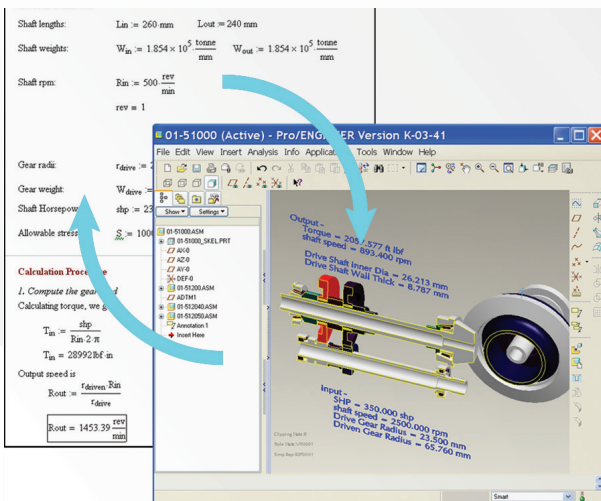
Shaft lengths: Lin := 260·mm Lout := 240 mm

Shaft weights: $W_{in} := 1.854 \times 10^5 \cdot \frac{tonne}{mm}$ $W_{out} := 1.854 \times 10^5 \cdot \frac{tonne}{mm}$

Shaft rpm: $Rin := 500 \cdot \frac{rev}{min}$

rev = 1

Gear radii: $r_{drive}$ := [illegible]

Gear weight: $W_{drive}$ := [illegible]

Shaft Horsepow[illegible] shp := 23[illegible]

Allowable stress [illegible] S := 100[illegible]

Calculation Proce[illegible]

1. Compute the gear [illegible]d

Calculating torque, we g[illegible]

$T_{in} := \frac{shp}{Rin \cdot 2 \cdot \pi}$

$T_{in} = 28992 lbf \cdot in$

Output speed is

$Rout := \frac{r_{driven} \cdot Rin}{r_{drive}}$

$Rout = 1453.39 \frac{rev}{min}$

01-51000 (Active) - Pro/ENGINEER Version K-03-41

File Edit View Insert Analysis Info Applica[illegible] Tools Window Help

Show Settings

01-51000.ASM
01-51000_SKEL.PRT
AX-0
AZ-0
AY-0
DEF-0
01-51200.ASM
ADTM1
01-512040.ASM
01-512050.ASM
Annotation 1
Insert Here

Output -
Torque = 205,577 ft lbf
shaft speed = 893.400 rpm

Drive Shaft Inner Dia = 26.213 mm
Drive Shaft Wall Thick = 8.787 mm

Input -
SHP = 350.000 shp
shaft speed = 2500.000 rpm
Drive Gear Radius = 23.500 mm
Driven Gear Radius = 65.760 mm

Smart